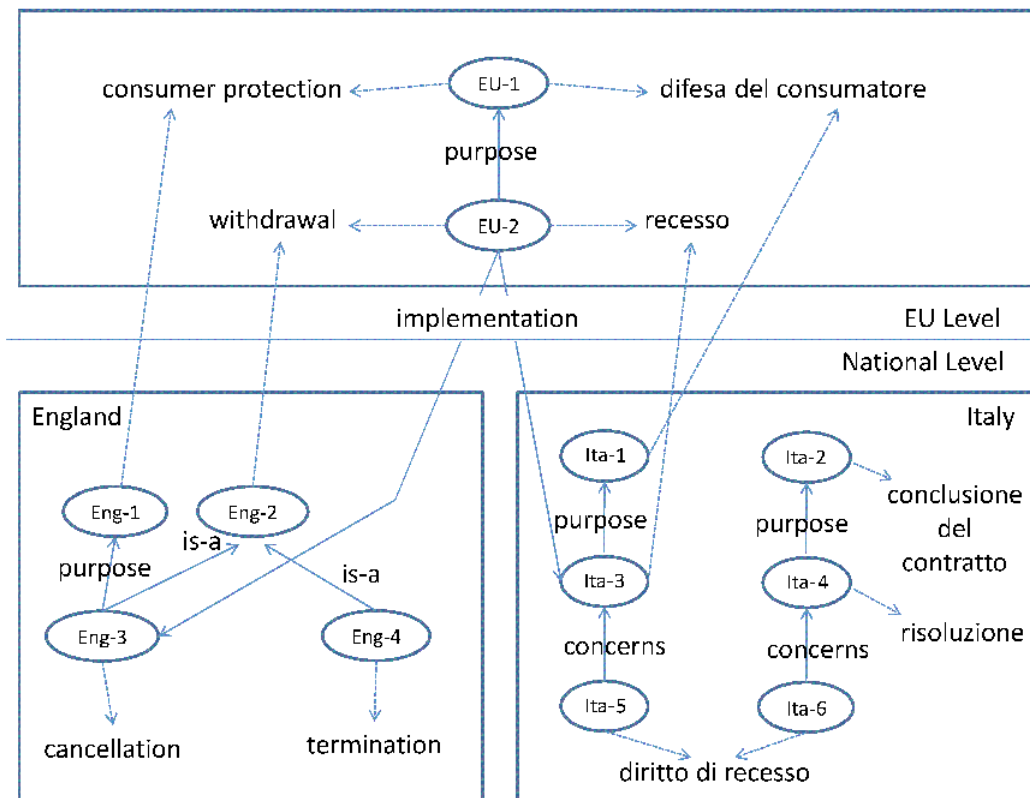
consumer protection
EU-1
difesa del consumatore
purpose
withdrawal
EU-2
recesso
implementation
EU Level
National Level
England
Italy
Ita-1
Ita-2
Eng-1
Eng-2
conclusione del contratto
purpose
is-a
purpose
purpose
is-a
Ita-3
Ita-4
Eng-3
Eng-4
risoluzione
concerns
concerns
Ita-5
Ita-6
cancellation
termination
diritto di recesso